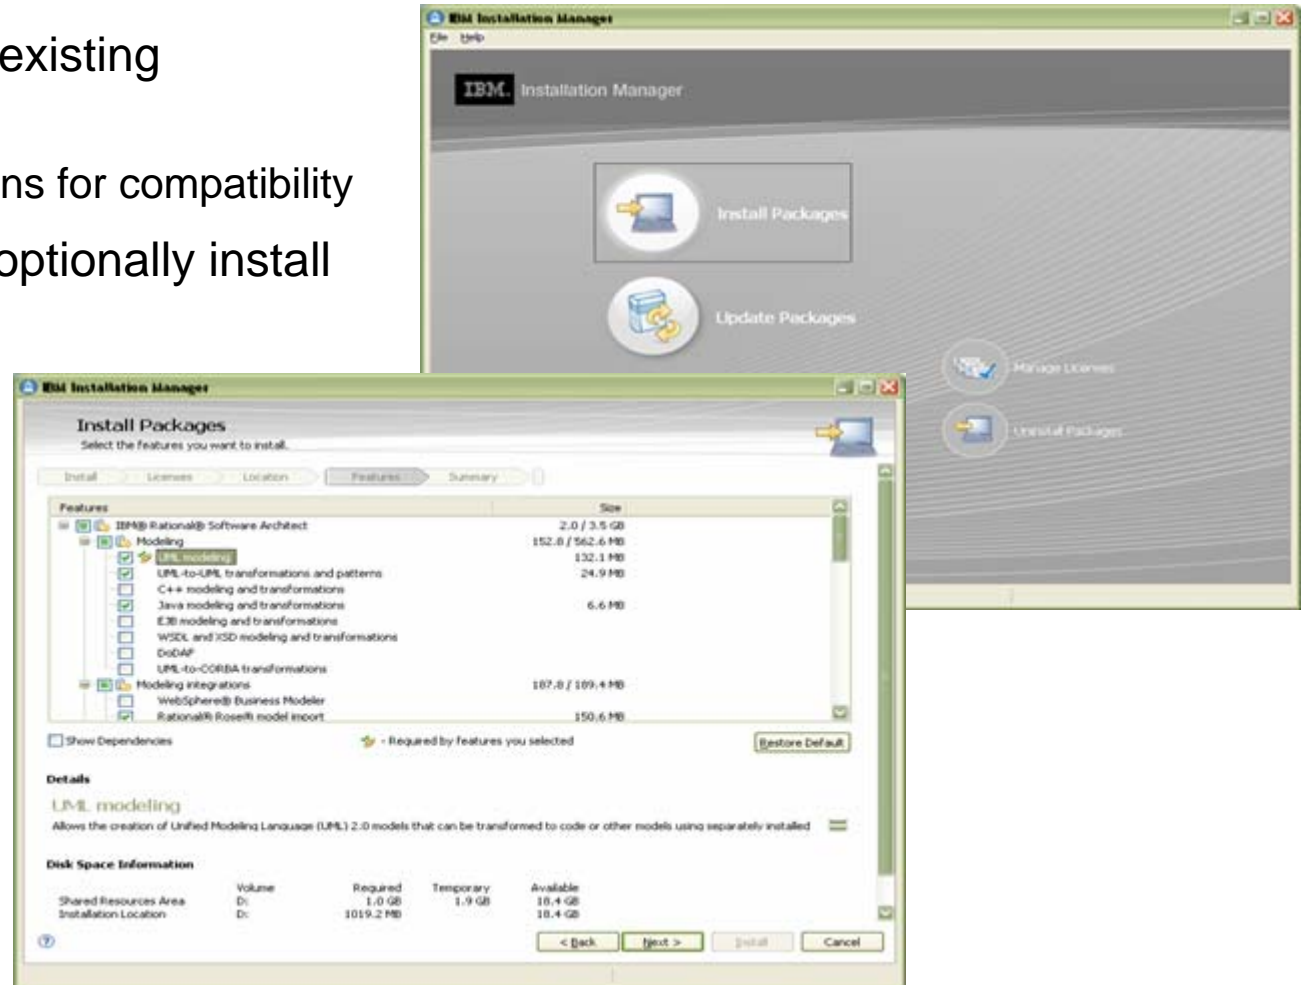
existing

ns for compatibility

optionally install

IBM Installation Manager

File Help

IBM. Installation Manager

Install Packages

Update Packages

Manage Licenses

Uninstall Packages

IBM Installation Manager

Install Packages

Select the features you want to install.

Install | Licenses | Location | Features | Summary

| Features | Size |
|---|---|
| IBM® Rational® Software Architect | 2.0 / 3.5 GB |
| Modeling | 152.8 / 562.6 MB |
| UML modeling | 132.1 MB |
| UML-to-UML transformations and patterns | 24.9 MB |
| C++ modeling and transformations | |
| Java modeling and transformations | 6.6 MB |
| EJB modeling and transformations | |
| WSDL and XSD modeling and transformations | |
| DoDAF | |
| UML-to-CORBA transformations | |
| Modeling integrations | 187.8 / 189.4 MB |
| WebSphere® Business Modeler | |
| Rational® Rose® model import | 150.6 MB |

Show Dependencies

- Required by features you selected

Restore Default

Details

UML modeling

Allows the creation of Unified Modeling Language (UML) 2.0 models that can be transformed to code or other models using separately installed

Disk Space Information

| | Volume | Required | Temporary | Available |
|---|---|---|---|---|
| Shared Resources Area | D: | 1.0 GB | 1.9 GB | 18.4 GB |
| Installation Location | D: | 1019.2 MB | | 18.4 GB |

< Back | Next > | Install | Cancel